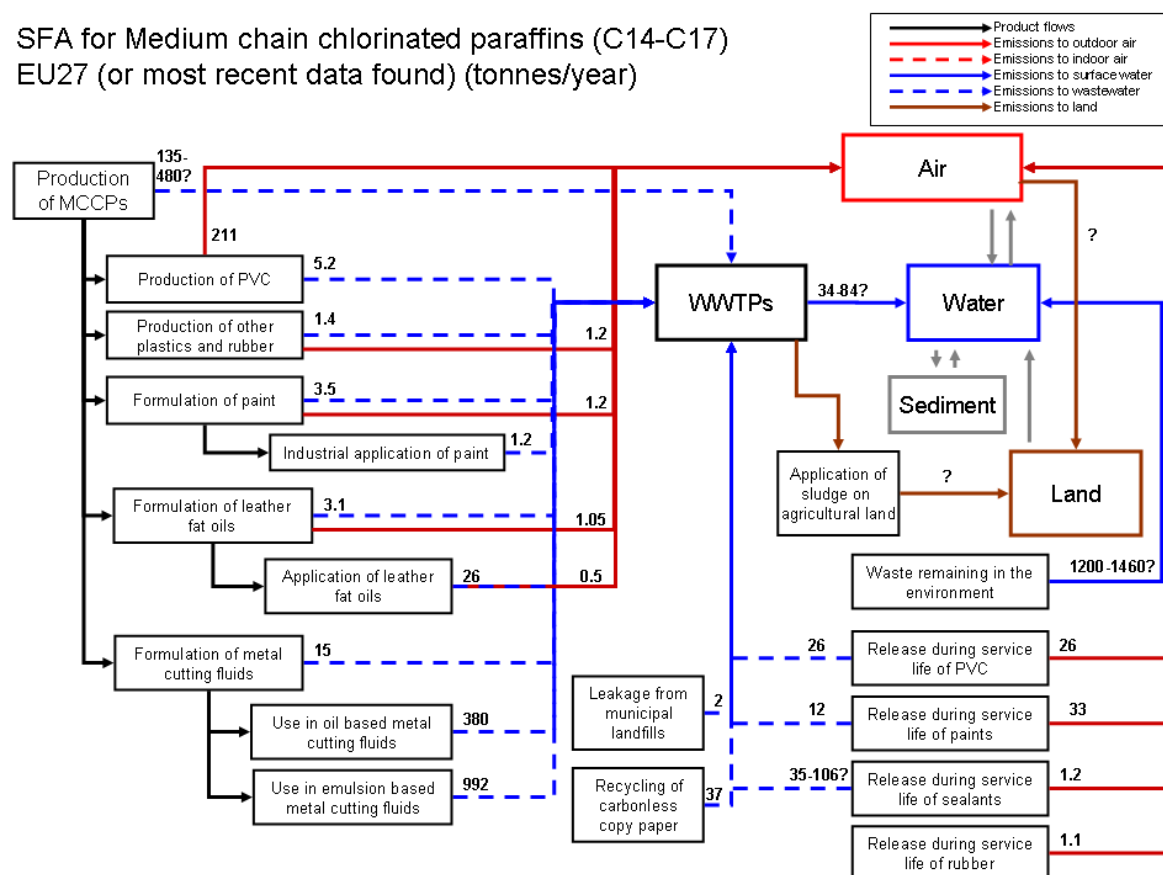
SFA for Medium chain chlorinated paraffins (C14-C17)
EU27 (or most recent data found) (tonnes/year)

Product flows
Emissions to outdoor air
Emissions to indoor air
Emissions to surface water
Emissions to wastewater
Emissions to land

Production of MCCPs
135-480?
211
Air
?
Production of PVC
5.2
WWTPs
34-84?
Water
Production of other plastics and rubber
1.4
1.2
Formulation of paint
3.5
1.2
Sediment
Industrial application of paint
1.2
Application of sludge on agricultural land
?
Land
Formulation of leather fat oils
3.1
1.05
Application of leather fat oils
26
0.5
Waste remaining in the environment
1200-1460?
Formulation of metal cutting fluids
15
26
Release during service life of PVC
26
Leakage from municipal landfills
2
Use in oil based metal cutting fluids
380
12
Release during service life of paints
33
Recycling of carbonless copy paper
37
Use in emulsion based metal cutting fluids
992
35-106?
Release during service life of sealants
1.2
Release during service life of rubber
1.1